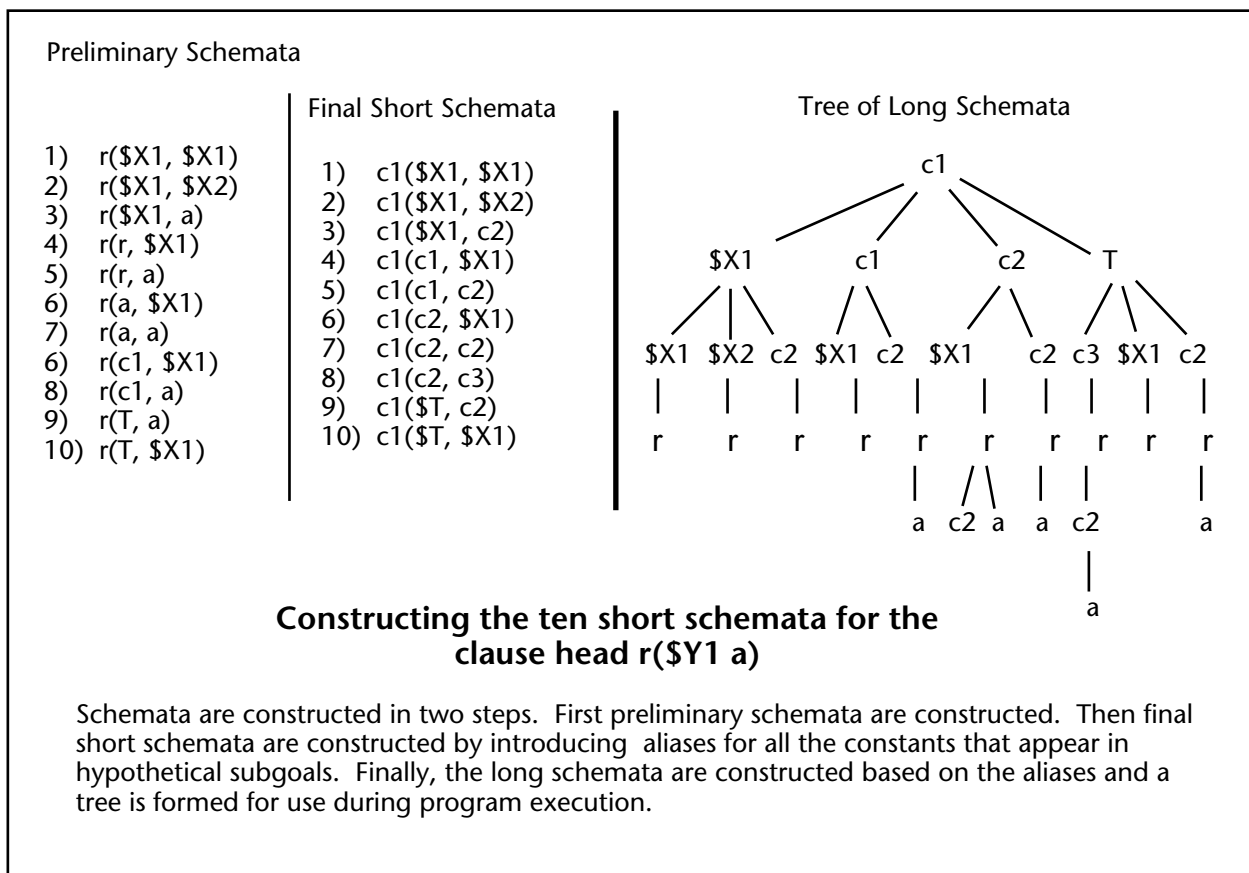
Preliminary Schemata

1) r($X1, $X1)
2) r($X1, $X2)
3) r($X1, a)
4) r(r, $X1)
5) r(r, a)
6) r(a, $X1)
7) r(a, a)
6) r(c1, $X1)
8) r(c1, a)
9) r(T, a)
10) r(T, $X1)

Final Short Schemata

1) c1($X1, $X1)
2) c1($X1, $X2)
3) c1($X1, c2)
4) c1(c1, $X1)
5) c1(c1, c2)
6) c1(c2, $X1)
7) c1(c2, c2)
8) c1(c2, c3)
9) c1($T, c2)
10) c1($T, $X1)

Tree of Long Schemata

c1

$X1 c1 c2 T

$X1 $X2 c2 $X1 c2 $X1 c2 c3 $X1 c2

r r r r r r r r r r

a c2 a a c2 a

a

**Constructing the ten short schemata for the clause head r($Y1 a)**

Schemata are constructed in two steps. First preliminary schemata are constructed. Then final short schemata are constructed by introducing aliases for all the constants that appear in hypothetical subgoals. Finally, the long schemata are constructed based on the aliases and a tree is formed for use during program execution.